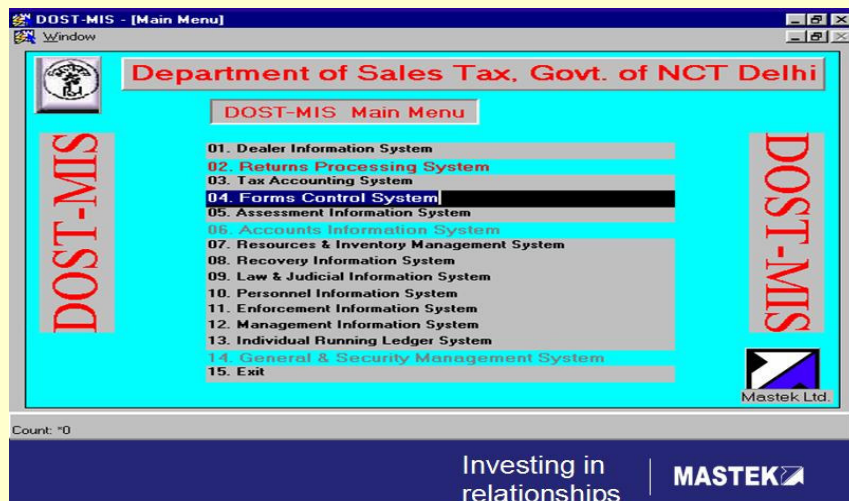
DOST-MIS - [Main Menu]
Window

Department of Sales Tax, Govt. of NCT Delhi

DOST-MIS Main Menu

DOST-MIS

01. Dealer Information System
02. Returns Processing System
03. Tax Accounting System
04. Forms Control System
05. Assessment Information System
06. Accounts Information System
07. Resources & Inventory Management System
08. Recovery Information System
09. Law & Judicial Information System
10. Personnel Information System
11. Enforcement Information System
12. Management Information System
13. Individual Running Ledger System
14. General & Security Management System
15. Exit

DOST-MIS

Mastek Ltd.

Count: *0

Investing in relationships

MASTEK